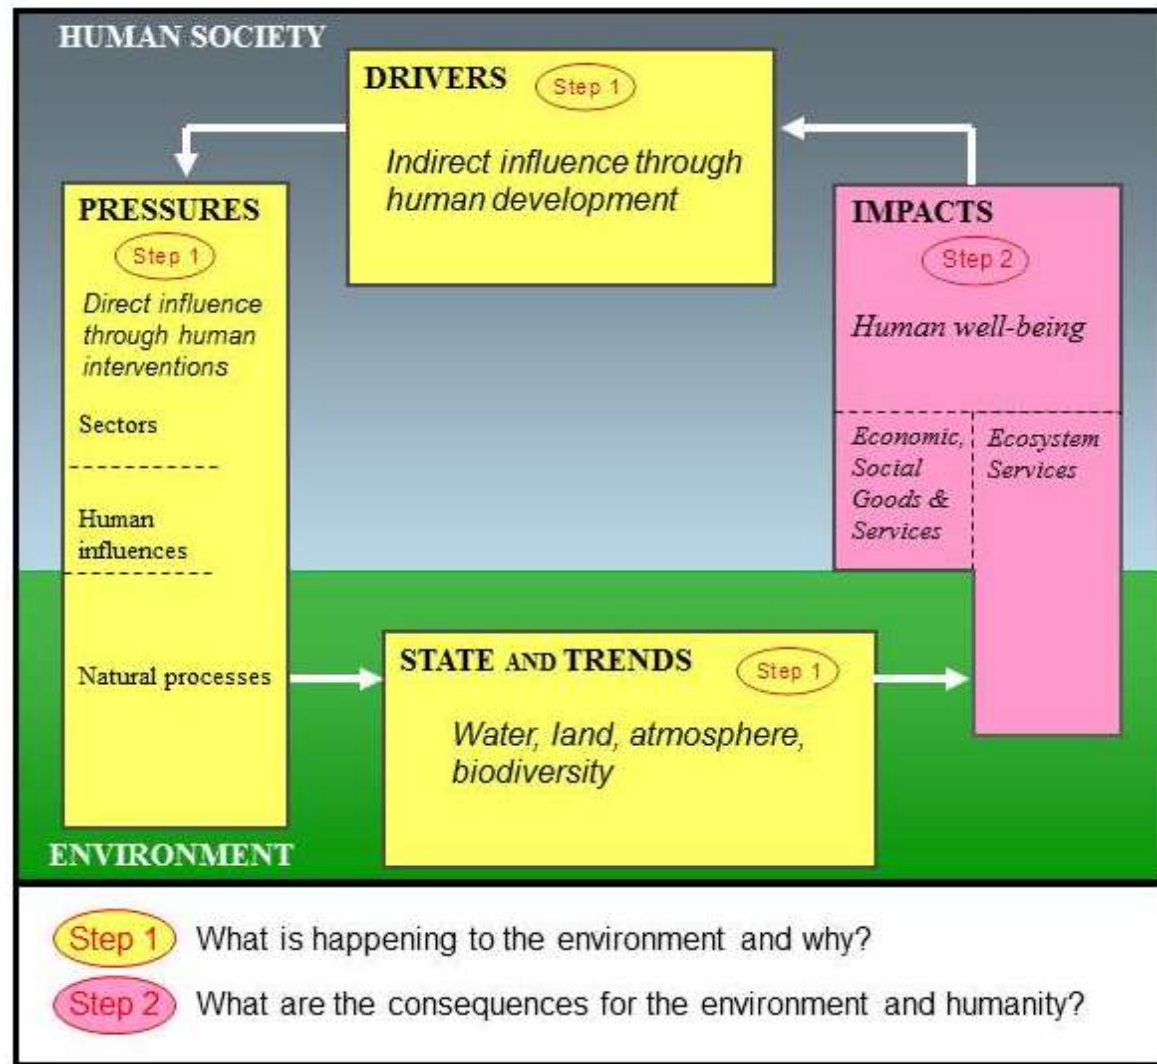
HUMAN SOCIETY

DRIVERS Step 1

Indirect influence through human development

PRESSURES

Step 1

Direct influence through human interventions

Sectors

Human influences

Natural processes

IMPACTS

Step 2

Human well-being

Economic, Social Goods & Services

Ecosystem Services

STATE AND TRENDS Step 1

Water, land, atmosphere, biodiversity

ENVIRONMENT

Step 1 What is happening to the environment and why?

Step 2 What are the consequences for the environment and humanity?